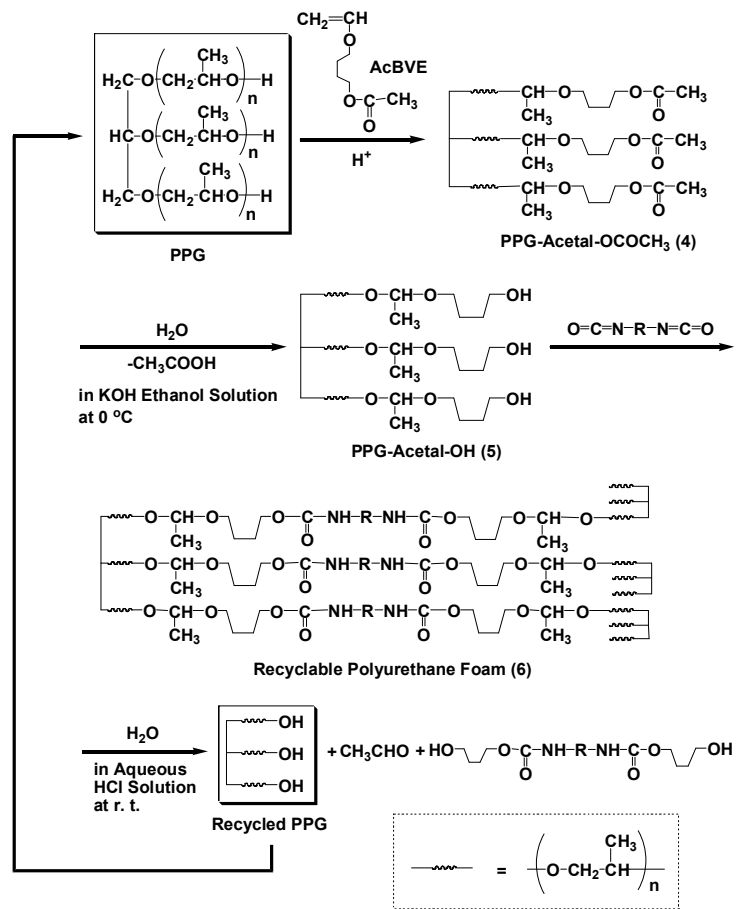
$CH_2{=}CH$

AcBVE

$H^+$

PPG

$CH_3$ $H_2C{-}O{\left(CH_2{-}CH{-}O\right)}_n{-}H$
$CH_3$ $HC{-}O{\left(CH_2{-}CH{-}O\right)}_n{-}H$
$CH_3$ $H_2C{-}O{\left(CH_2{-}CH{-}O\right)}_n{-}H$

PPG-Acetal-OCOCH$_3$ (4)

$H_2O$

$-CH_3COOH$

in KOH Ethanol Solution at 0 $^oC$

PPG-Acetal-OH (5)

$O{=}C{=}N{-}R{-}N{=}C{=}O$

Recyclable Polyurethane Foam (6)

$H_2O$

in Aqueous HCl Solution at r. t.

OH
OH
OH

Recycled PPG

$+ CH_3CHO + HO{-}O{-}\underset{O}{C}{-}NH{-}R{-}NH{-}\underset{O}{C}{-}O{-}OH$

$= {\left(O{-}CH_2{-}\overset{CH_3}{CH}\right)}_n$